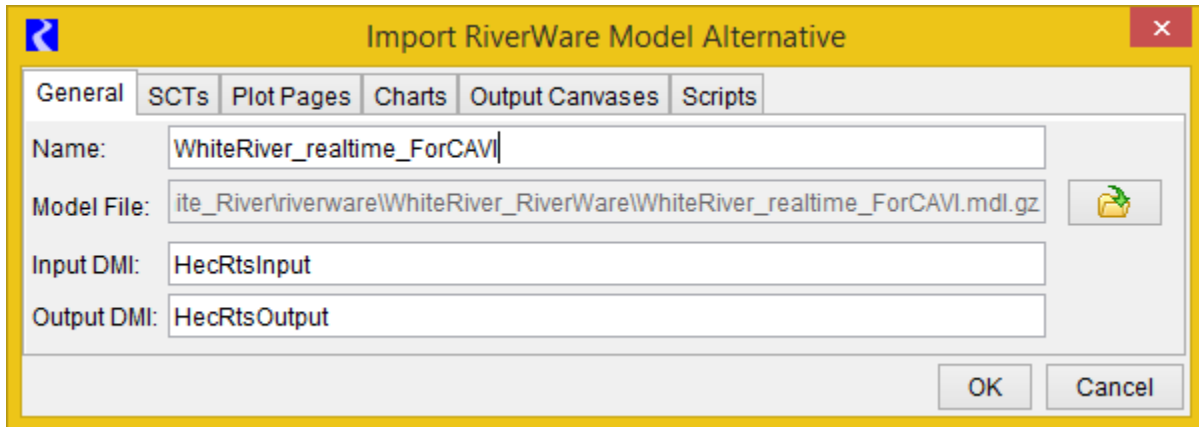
Import RiverWare Model Alternative

General SCTs Plot Pages Charts Output Canvases Scripts

Name: WhiteRiver_realtime_ForCAVI

Model File: ite_River\riverware\WhiteRiver_RiverWare\WhiteRiver_realtime_ForCAVI.mdl.gz

Input DMI: HecRtsInput

Output DMI: HecRtsOutput

OK Cancel